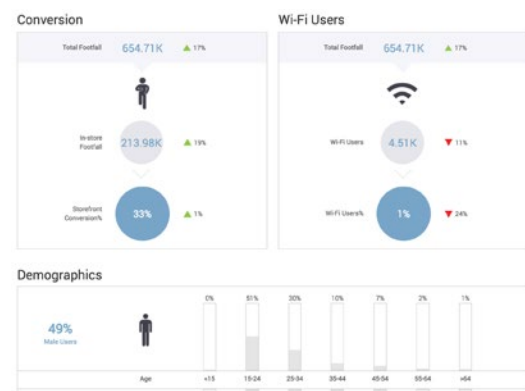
Conversion

Total Footfall 654.71K ▲ 17%

In-store Footfall 213.98K ▲ 19%

Storefront Conversion% 33% ▲ 1%

Wi-Fi Users

Total Footfall 654.71K ▲ 17%

Wi-Fi Users 4.51K ▼ 11%

Wi-Fi Users% 1% ▼ 24%

Demographics

49%
Male Users

| Age | <15 | 15-24 | 25-34 | 35-44 | 45-54 | 55-64 | >64 |
|---|---|---|---|---|---|---|---|
| | 0% | 51% | 30% | 10% | 7% | 2% | 1% |